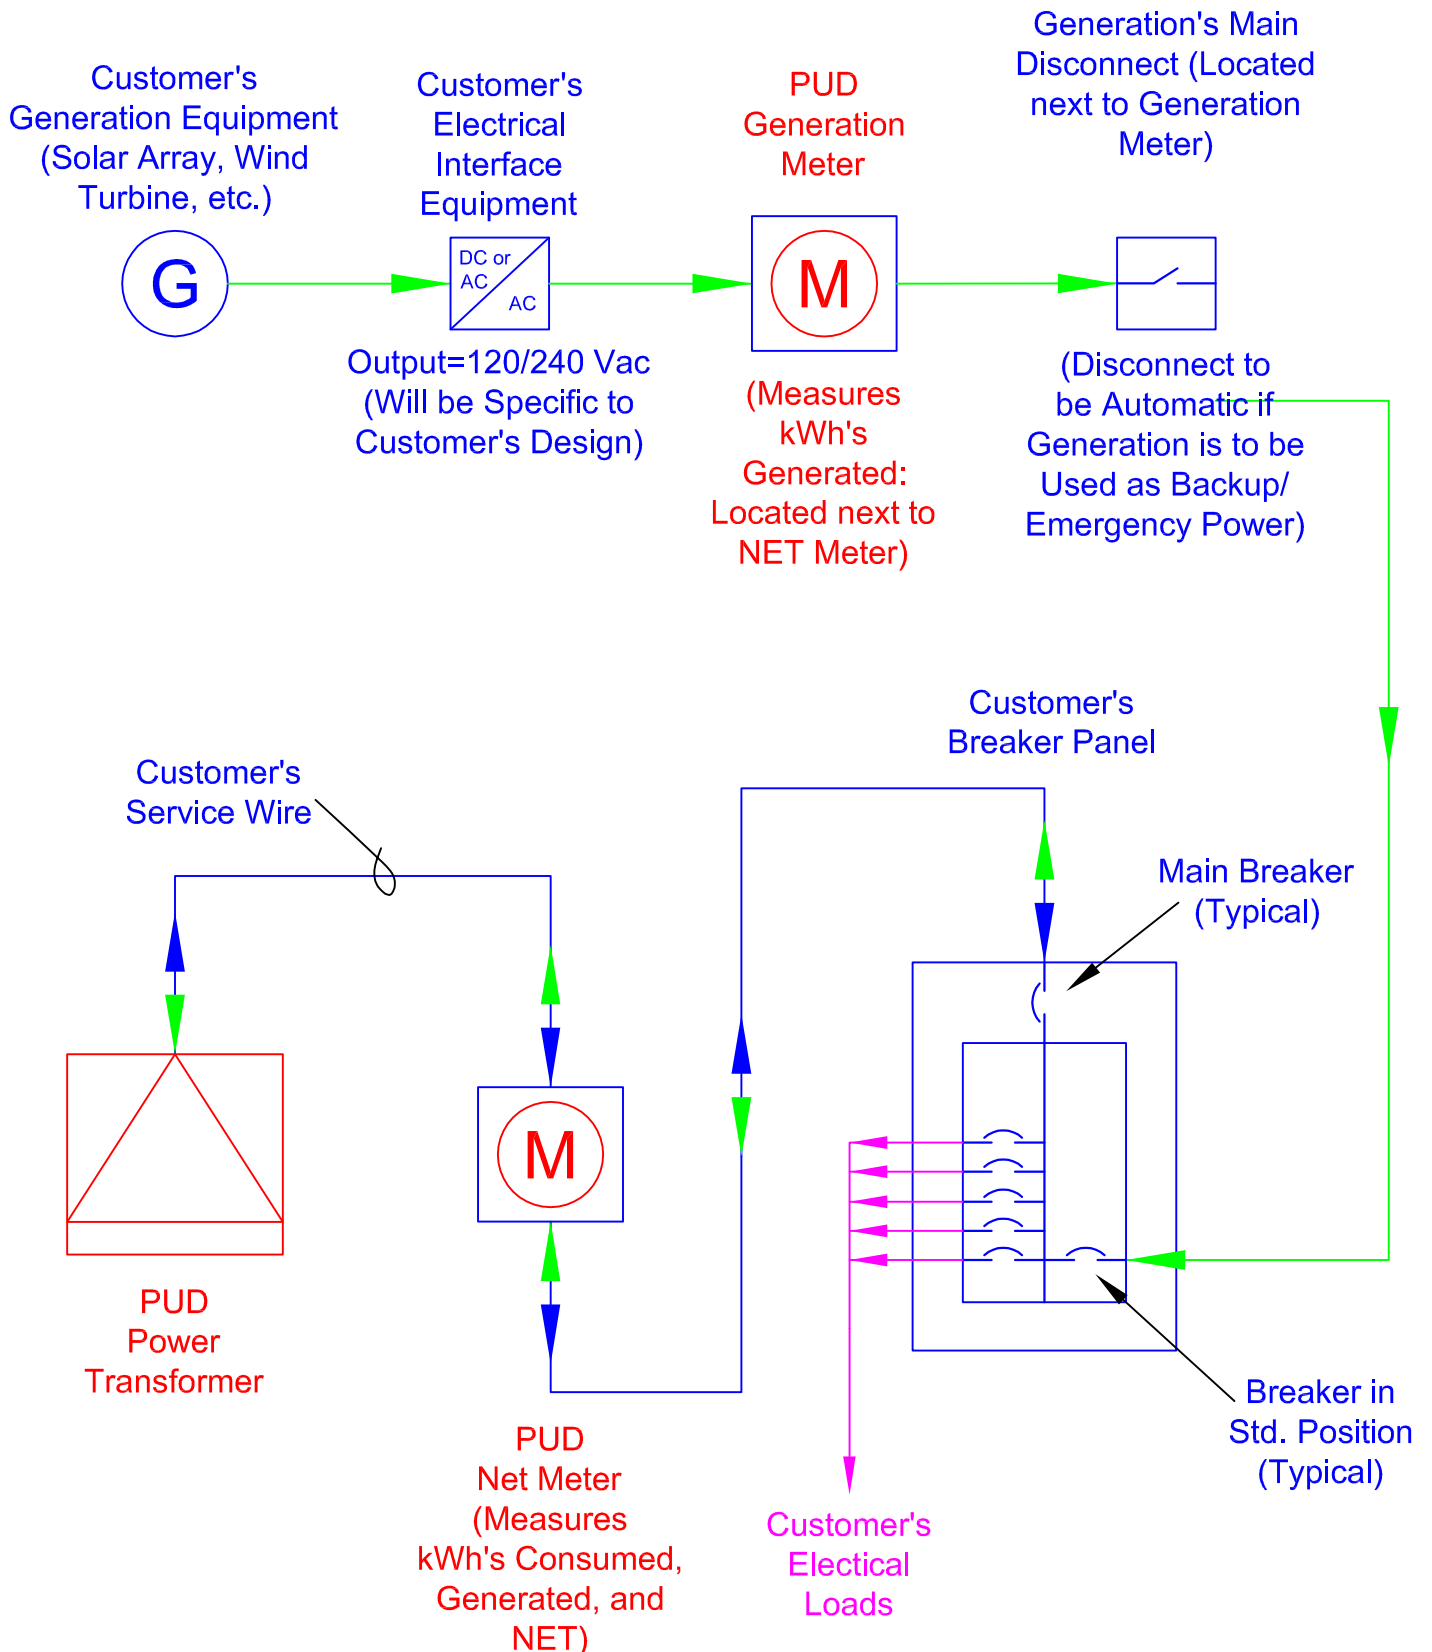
Customer's Generation Equipment (Solar Array, Wind Turbine, etc.)

G

Customer's Electrical Interface Equipment

DC or AC

AC

Output=120/240 Vac (Will be Specific to Customer's Design)

PUD Generation Meter

M

(Measures kWh's Generated: Located next to NET Meter)

Generation's Main Disconnect (Located next to Generation Meter)

(Disconnect to be Automatic if Generation is to be Used as Backup/ Emergency Power)

Customer's Service Wire

Customer's Breaker Panel

Main Breaker (Typical)

PUD Power Transformer

M

PUD Net Meter (Measures kWh's Consumed, Generated, and NET)

Customer's Electical Loads

Breaker in Std. Position (Typical)